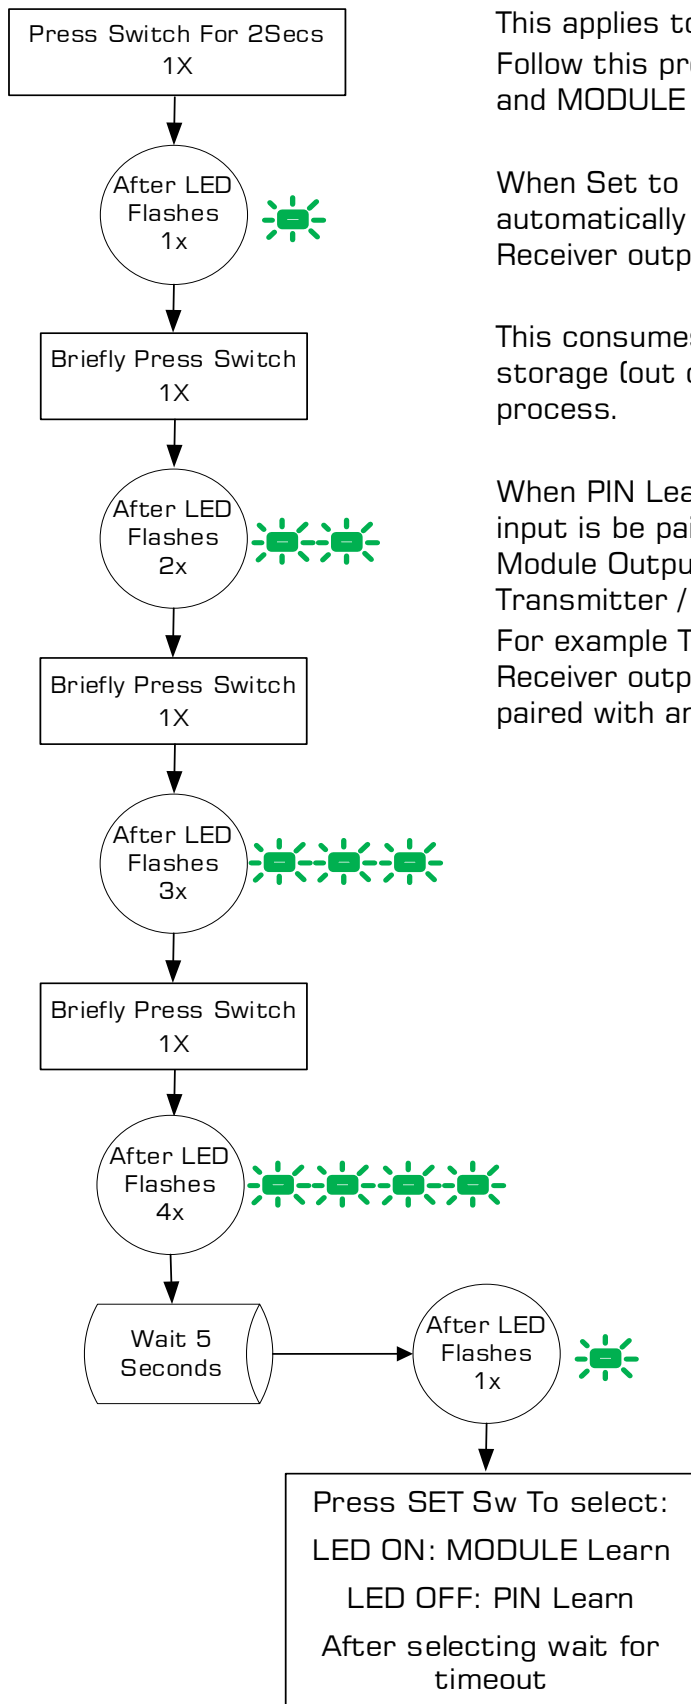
Press Switch For 2Secs
1X

After LED Flashes 1x

Briefly Press Switch
1X

After LED Flashes 2x

Briefly Press Switch
1X

After LED Flashes 3x

Briefly Press Switch
1X

After LED Flashes 4x

Wait 5 Seconds

After LED Flashes 1x

Press SET Sw To select:
LED ON: MODULE Learn
LED OFF: PIN Learn
After selecting wait for timeout

This applies to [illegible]
Follow this pr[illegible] and MODULE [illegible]

When Set to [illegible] automatically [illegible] Receiver outp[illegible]

This consume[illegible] storage (out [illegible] process.

When PIN Lea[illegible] input is be pai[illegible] Module Outpu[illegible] Transmitter / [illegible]
For example T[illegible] Receiver outp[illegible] paired with a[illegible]